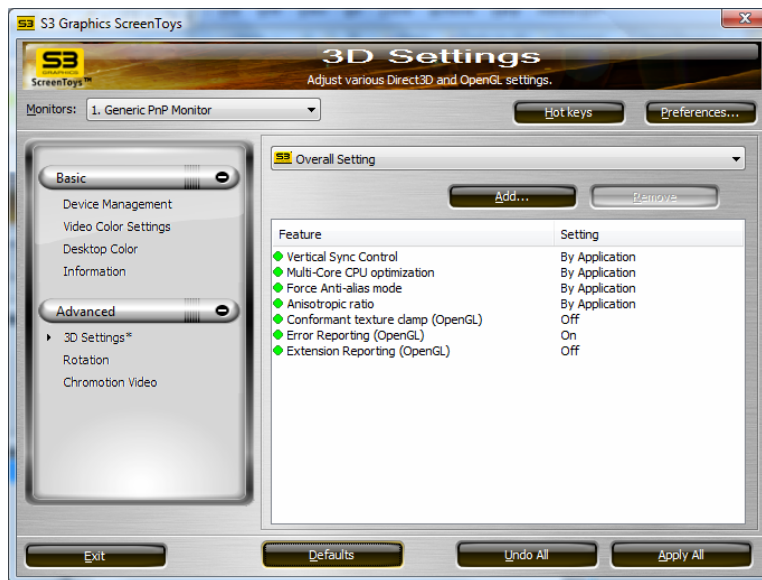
S3 Graphics ScreenToys

S3 GRAPHICS ScreenToys™

3D Settings
Adjust various Direct3D and OpenGL settings.

Monitors: 1. Generic PnP Monitor

Hot keys
Preferences...

Basic
Device Management
Video Color Settings
Desktop Color
Information

Advanced
3D Settings*
Rotation
Chromotion Video

S3 Overall Setting

Add...
Remove

| Feature | Setting |
|---|---|
| Vertical Sync Control | By Application |
| Multi-Core CPU optimization | By Application |
| Force Anti-alias mode | By Application |
| Anisotropic ratio | By Application |
| Conformant texture clamp (OpenGL) | Off |
| Error Reporting (OpenGL) | On |
| Extension Reporting (OpenGL) | Off |

Exit
Defaults
Undo All
Apply All